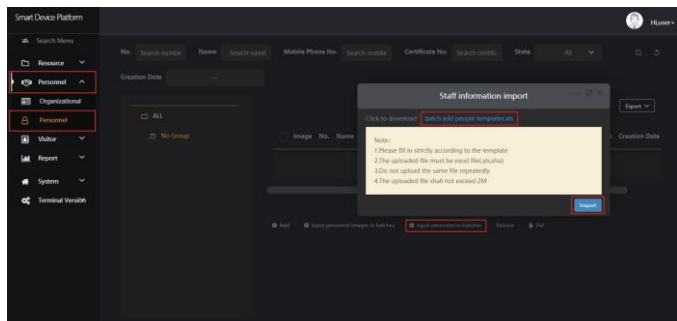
Smart Device Platform

Hi,user

Search Menu

Resource

Personnel

Organizational

Personnel

Visitor

Report

System

Terminal Version

No. Search numbe Name Search name Mobile Phone No. Search mobile Certificate No. Search certific State All

Creation Date

ALL

No Group

Image No. Name

Creation Date

Export

Staff information import

Click to download Batch add people templates.xls

Note:
1.Please fill in strictly according to the template
2.The uploaded file must be excel file(.xls,xlsx)
3.Do not upload the same file repeatedly
4.The uploaded file shall not exceed 2M

Import

Add Input personnel images in batches Input personnel in batches Release Del